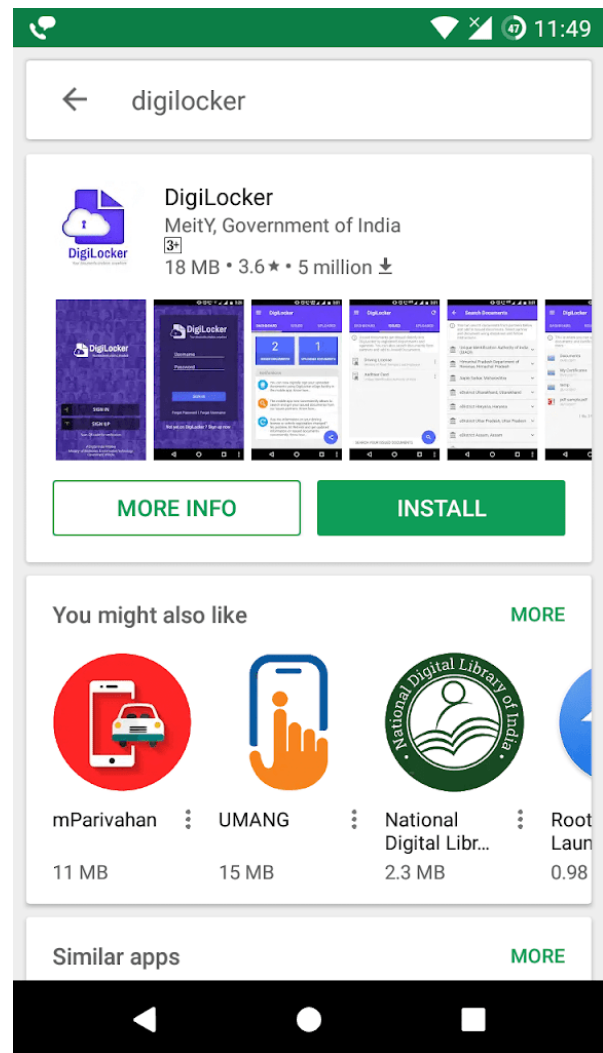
47 11:49

digilocker

DigiLocker

DigiLocker
MeitY, Government of India
3+
18 MB • 3.6 ★ • 5 million

MORE INFO

INSTALL

You might also like

MORE

National Digital Library of India

mParivahan
11 MB

UMANG
15 MB

National Digital Libr...
2.3 MB

Root Laun
0.98

Similar apps

MORE